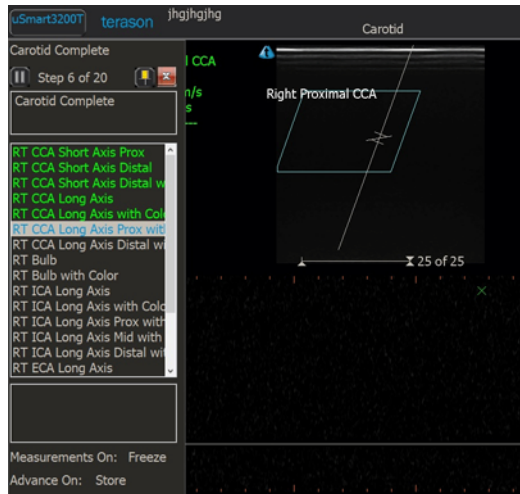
uSmart3200T terason jhgjhgjhg

Carotid

Carotid Complete

Step 6 of 20

Carotid Complete

RT CCA Short Axis Prox
RT CCA Short Axis Distal
RT CCA Short Axis Distal w
RT CCA Long Axis
RT CCA Long Axis with Colo
RT CCA Long Axis Prox witl
RT CCA Long Axis Distal wi
RT Bulb
RT Bulb with Color
RT ICA Long Axis
RT ICA Long Axis with Colo
RT ICA Long Axis Prox with
RT ICA Long Axis Mid with
RT ICA Long Axis Distal wi
RT ECA Long Axis

Measurements On: Freeze
Advance On: Store

l CCA
n/s
s

Right Proximal CCA

25 of 25